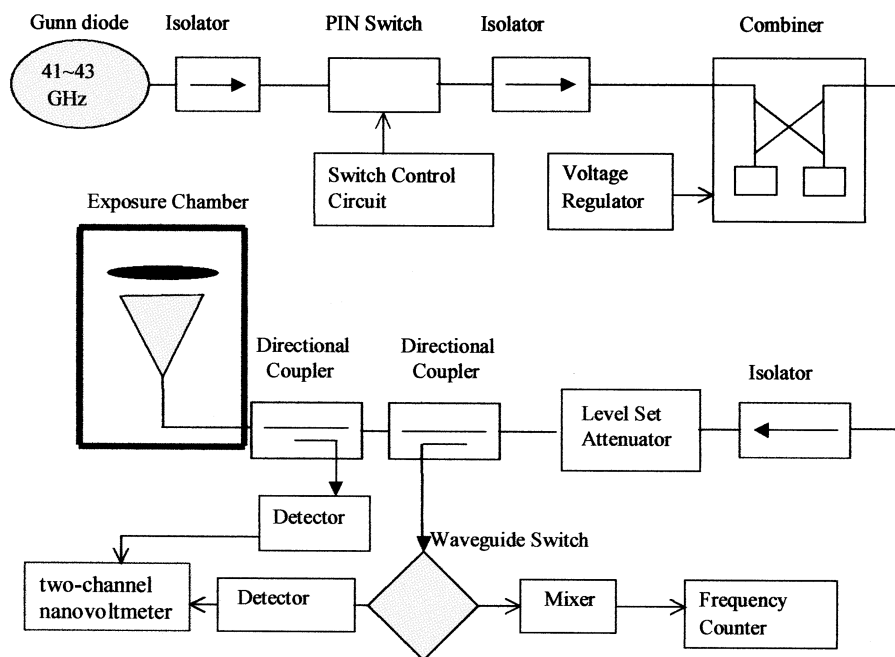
Gunn diode

41~43 GHz

Isolator

PIN Switch

Isolator

Combiner

Switch Control Circuit

Voltage Regulator

Exposure Chamber

Directional Coupler

Directional Coupler

Isolator

Level Set Attenuator

Detector

Waveguide Switch

two-channel nanovoltmeter

Detector

Mixer

Frequency Counter